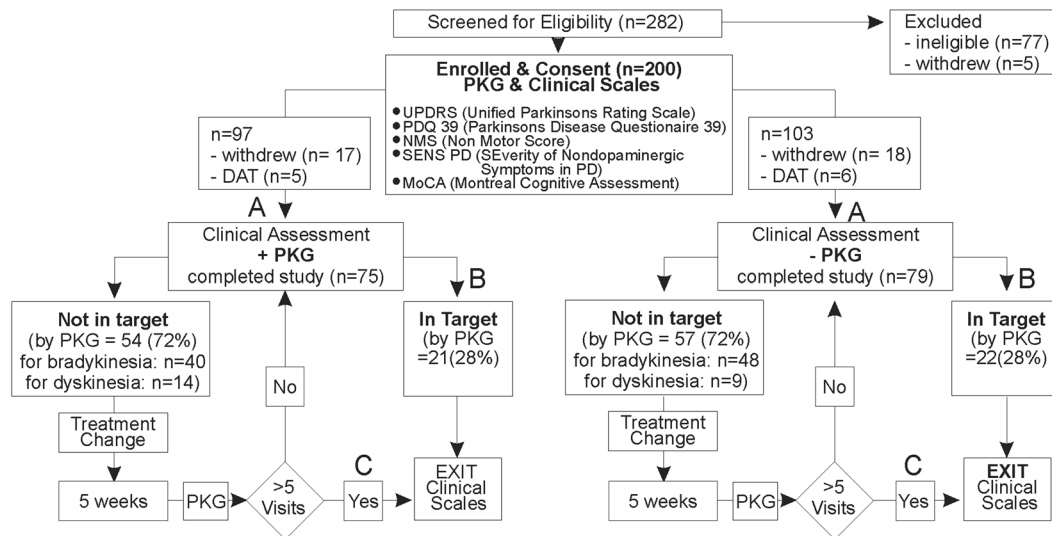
Screened for Eligibility (n=282)

Excluded
- ineligible (n=77)
- withdrew (n=5)

Enrolled & Consent (n=200)
PKG & Clinical Scales

- UPDRS (Unified Parkinsons Rating Scale)
- PDQ 39 (Parkinsons Disease Questionaire 39)
- NMS (Non Motor Score)
- SENS PD (SEverity of Nondopaminergic Symptoms in PD)
- MoCA (Montreal Cognitive Assessment)

n=97
- withdrew (n= 17)
- DAT (n=5)

n=103
- withdrew (n= 18)
- DAT (n=6)

A

Clinical Assessment
+ PKG
completed study (n=75)

B

Not in target
(by PKG = 54 (72%)
for bradykinesia: n=40
for dyskinesia: n=14)

In Target
(by PKG
=21(28%)

No

Treatment Change

5 weeks

PKG

>5 Visits

C

Yes

EXIT
Clinical Scales

A

Clinical Assessment
- PKG
completed study (n=79)

B

Not in target
(by PKG = 57 (72%)
for bradykinesia: n=48
for dyskinesia: n=9)

In Target
(by PKG
=22(28%)

No

Treatment Change

5 weeks

PKG

>5 Visits

C

Yes

EXIT
Clinical Scales